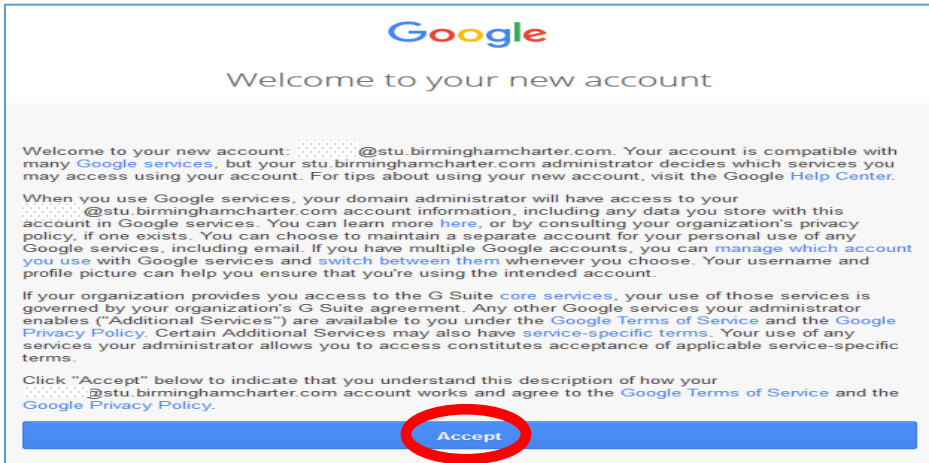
Google

Welcome to your new account

Welcome to your new account: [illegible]@stu.birminghamcharter.com. Your account is compatible with many Google services, but your stu.birminghamcharter.com administrator decides which services you may access using your account. For tips about using your new account, visit the Google Help Center.

When you use Google services, your domain administrator will have access to your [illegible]@stu.birminghamcharter.com account information, including any data you store with this account in Google services. You can learn more here, or by consulting your organization's privacy policy, if one exists. You can choose to maintain a separate account for your personal use of any Google services, including email. If you have multiple Google accounts, you can manage which account you use with Google services and switch between them whenever you choose. Your username and profile picture can help you ensure that you're using the intended account.

If your organization provides you access to the G Suite core services, your use of those services is governed by your organization's G Suite agreement. Any other Google services your administrator enables ("Additional Services") are available to you under the Google Terms of Service and the Google Privacy Policy. Certain Additional Services may also have service-specific terms. Your use of any services your administrator allows you to access constitutes acceptance of applicable service-specific terms.

Click "Accept" below to indicate that you understand this description of how your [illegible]@stu.birminghamcharter.com account works and agree to the Google Terms of Service and the Google Privacy Policy.

Accept